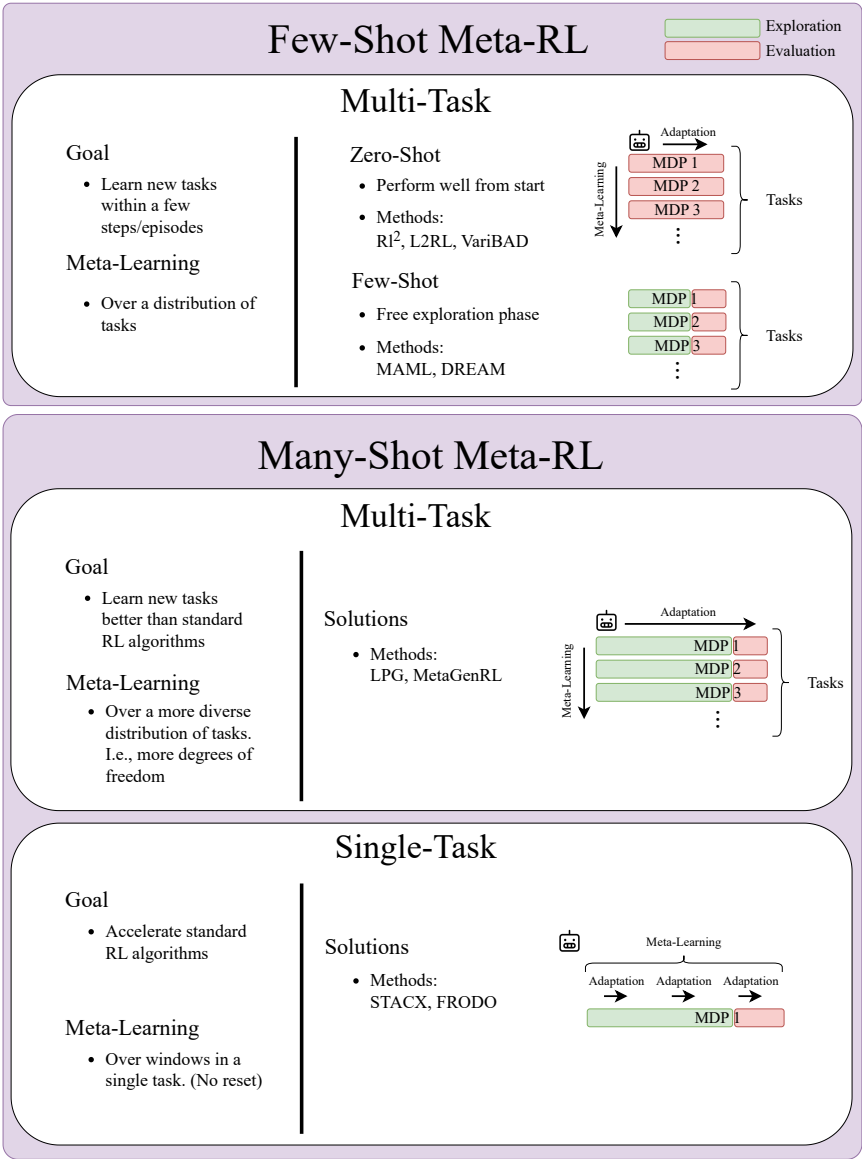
Few-Shot Meta-RL

Exploration
Evaluation

Multi-Task

Goal
• Learn new tasks within a few steps/episodes

Meta-Learning
• Over a distribution of tasks

Zero-Shot
• Perform well from start
• Methods: Rl$^2$, L2RL, VariBAD

Adaptation
Meta-Learning
MDP 1
MDP 2
MDP 3
⋮
Tasks

Few-Shot
• Free exploration phase
• Methods: MAML, DREAM

MDP 1
MDP 2
MDP 3
⋮
Tasks

Many-Shot Meta-RL

Multi-Task

Goal
• Learn new tasks better than standard RL algorithms

Meta-Learning
• Over a more diverse distribution of tasks. I.e., more degrees of freedom

Solutions
• Methods: LPG, MetaGenRL

Adaptation
Meta-Learning
MDP 1
MDP 2
MDP 3
⋮
Tasks

Single-Task

Goal
• Accelerate standard RL algorithms

Meta-Learning
• Over windows in a single task. (No reset)

Solutions
• Methods: STACX, FRODO

Meta-Learning
Adaptation Adaptation Adaptation
MDP 1